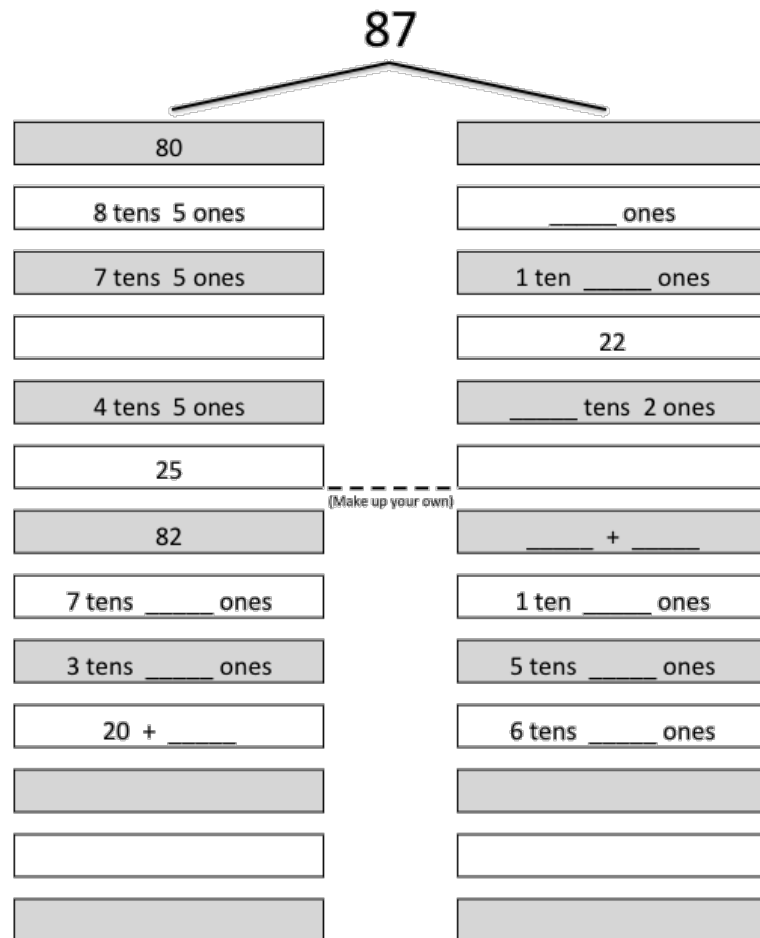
87

| | |
|---|---|
| 80 | |
| 8 tens 5 ones | _____ ones |
| 7 tens 5 ones | 1 ten _____ ones |
| | 22 |
| 4 tens 5 ones | _____ tens 2 ones |
| 25 | |
| 82 | _____ + _____ |
| 7 tens _____ ones | 1 ten _____ ones |
| 3 tens _____ ones | 5 tens _____ ones |
| 20 + _____ | 6 tens _____ ones |
| | |
| | |
| | |

(Make up your own)